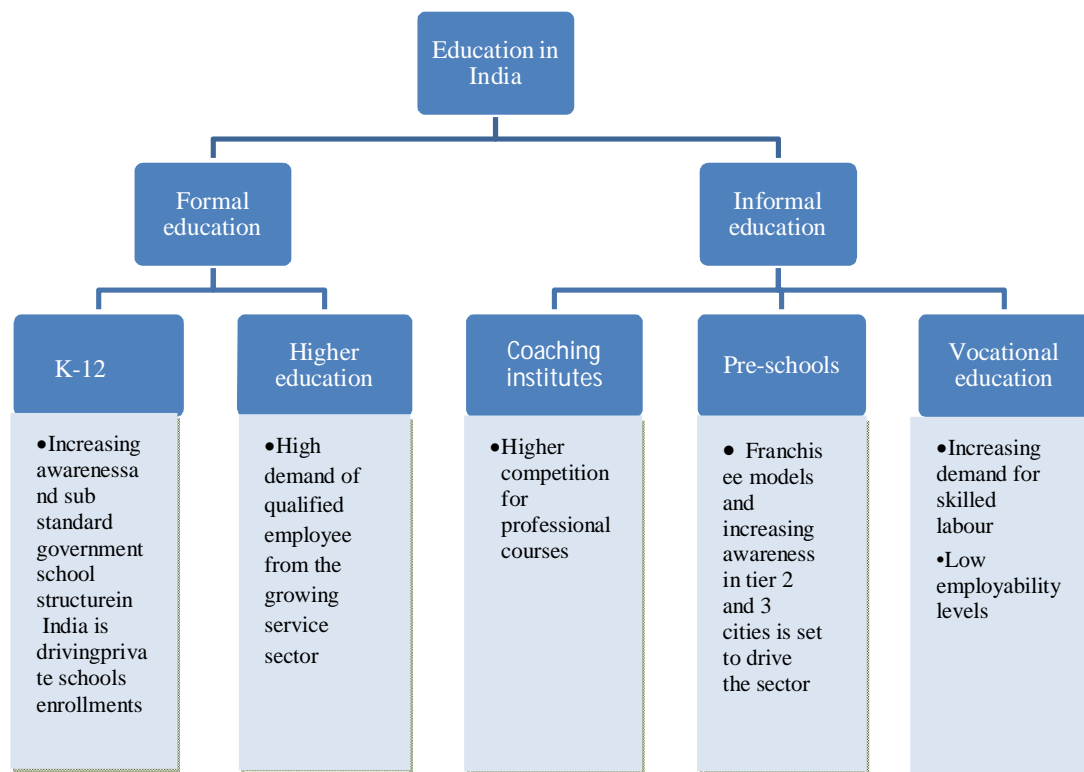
Education in India

Formal education

Informal education

K-12

Higher education

Coaching institutes

Pre-schools

Vocational education

•Increasing awarenessa nd sub standard government school structurein India is drivingprivate schools enrollments

•High demand of qualified employee from the growing service sector

•Higher competition for professional courses

• Franchisee models and increasing awareness in tier 2 and 3 cities is set to drive the sector

•Increasing demand for skilled labour

•Low employability levels